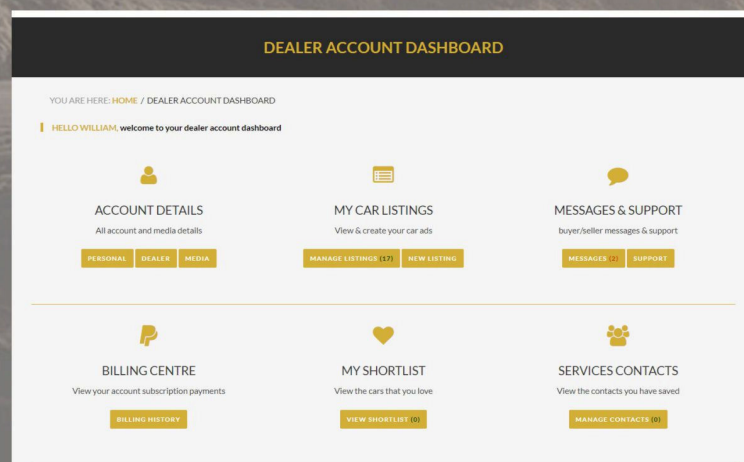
DEALER ACCOUNT DASHBOARD

YOU ARE HERE: HOME / DEALER ACCOUNT DASHBOARD

HELLO WILLIAM, welcome to your dealer account dashboard

ACCOUNT DETAILS

All account and media details

PERSONAL DEALER MEDIA

MY CAR LISTINGS

View & create your car ads

MANAGE LISTINGS (17) NEW LISTING

MESSAGES & SUPPORT

buyer/seller messages & support

MESSAGES (2) SUPPORT

BILLING CENTRE

View your account subscription payments

BILLING HISTORY

MY SHORTLIST

View the cars that you love

VIEW SHORTLIST (0)

SERVICES CONTACTS

View the contacts you have saved

MANAGE CONTACTS (0)